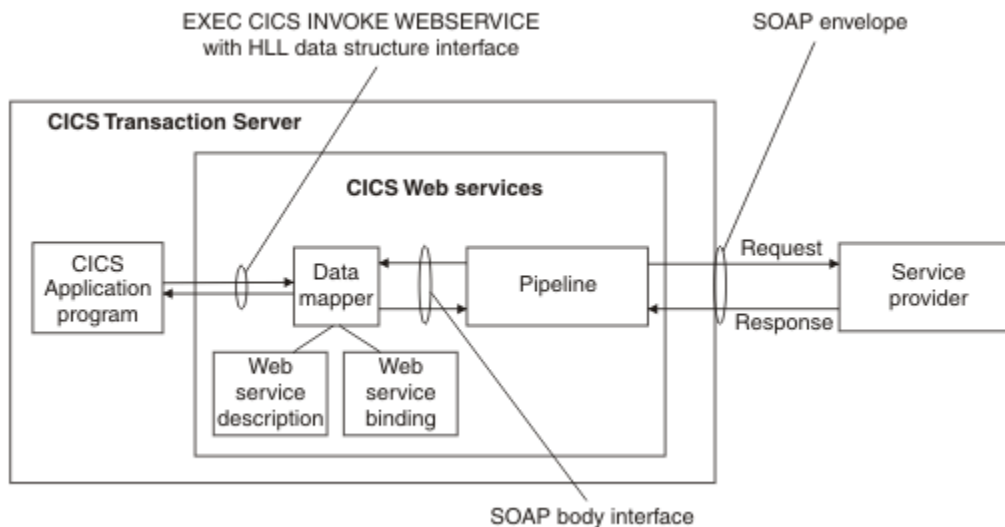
EXEC CICS INVOKE WEBSERVICE
with HLL data structure interface

SOAP envelope

CICS Transaction Server

CICS Web services

CICS Application program

Data mapper

Pipeline

Request

Response

Service provider

Web service description

Web service binding

SOAP body interface